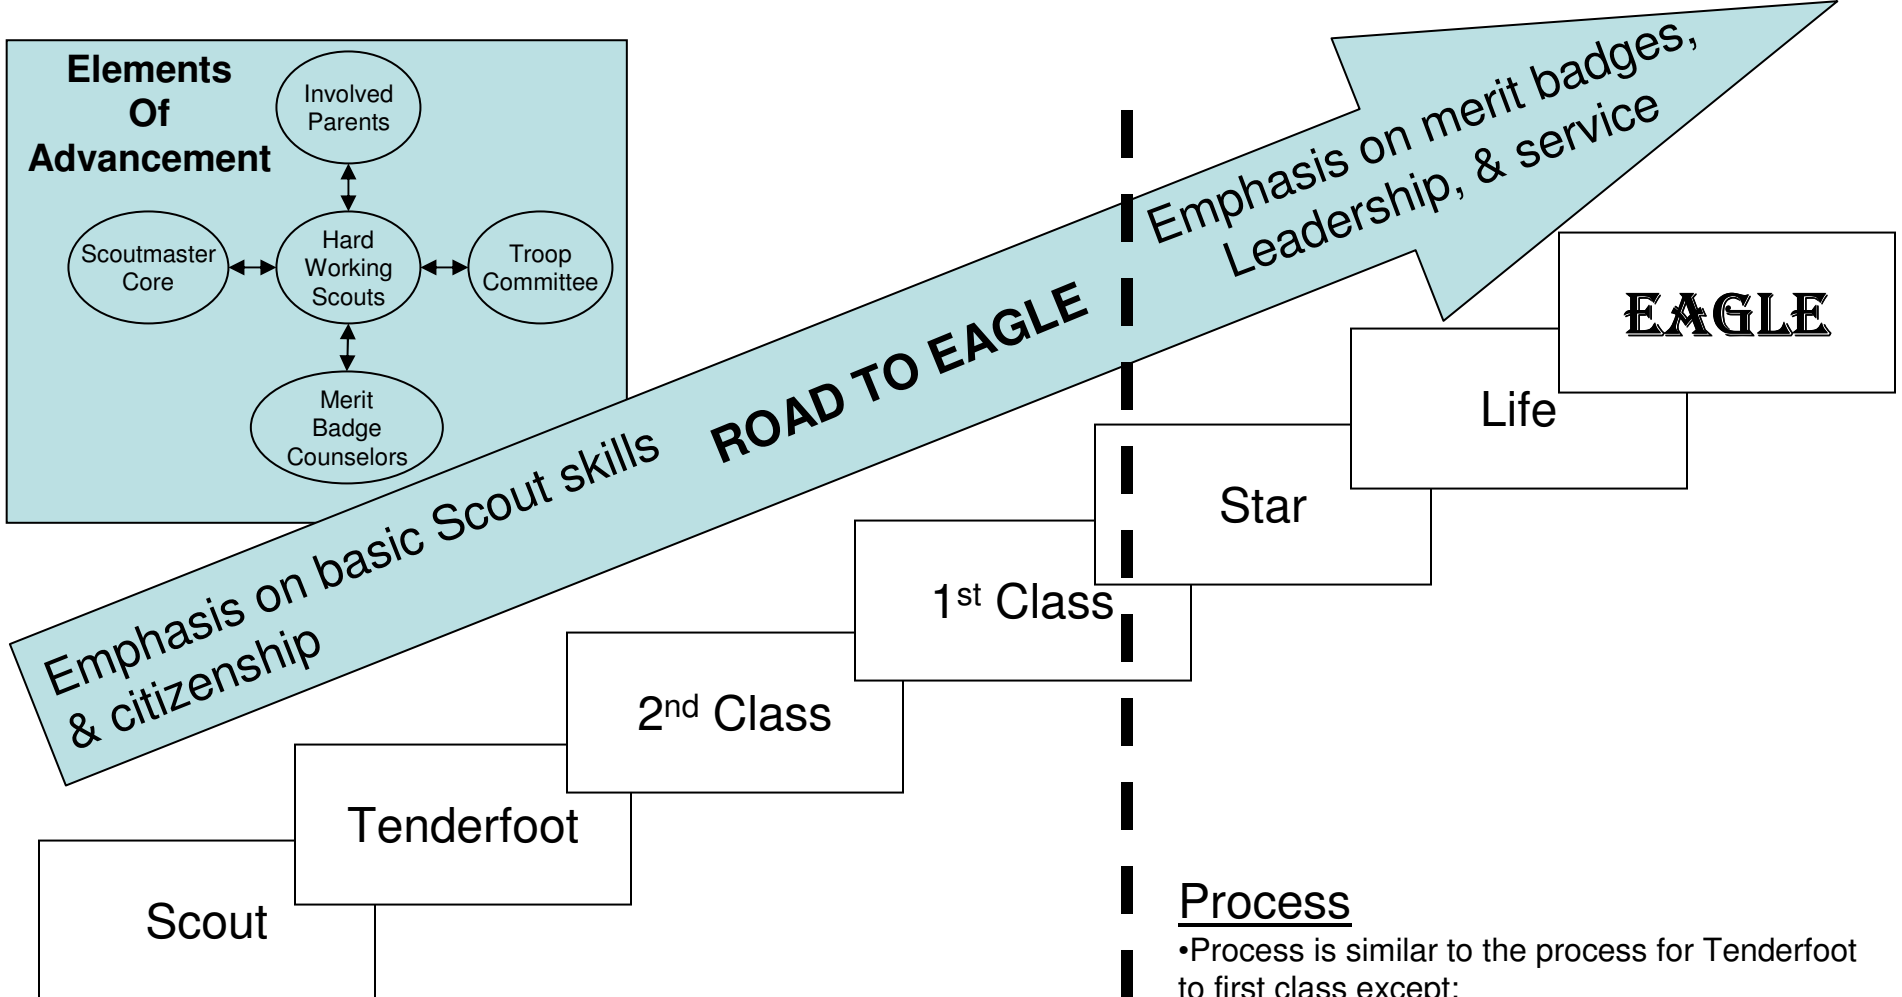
Elements Of Advancement

Involved Parents

Scoutmaster Core

Hard Working Scouts

Troop Committee

Merit Badge Counselors

Emphasis on basic Scout skills & citizenship

ROAD TO EAGLE

Emphasis on merit badges, Leadership, & service

EAGLE

Life

Star

1$^{st}$ Class

2$^{nd}$ Class

Tenderfoot

Scout

Process
•Process is similar to the process for Tenderfoot to first class except: